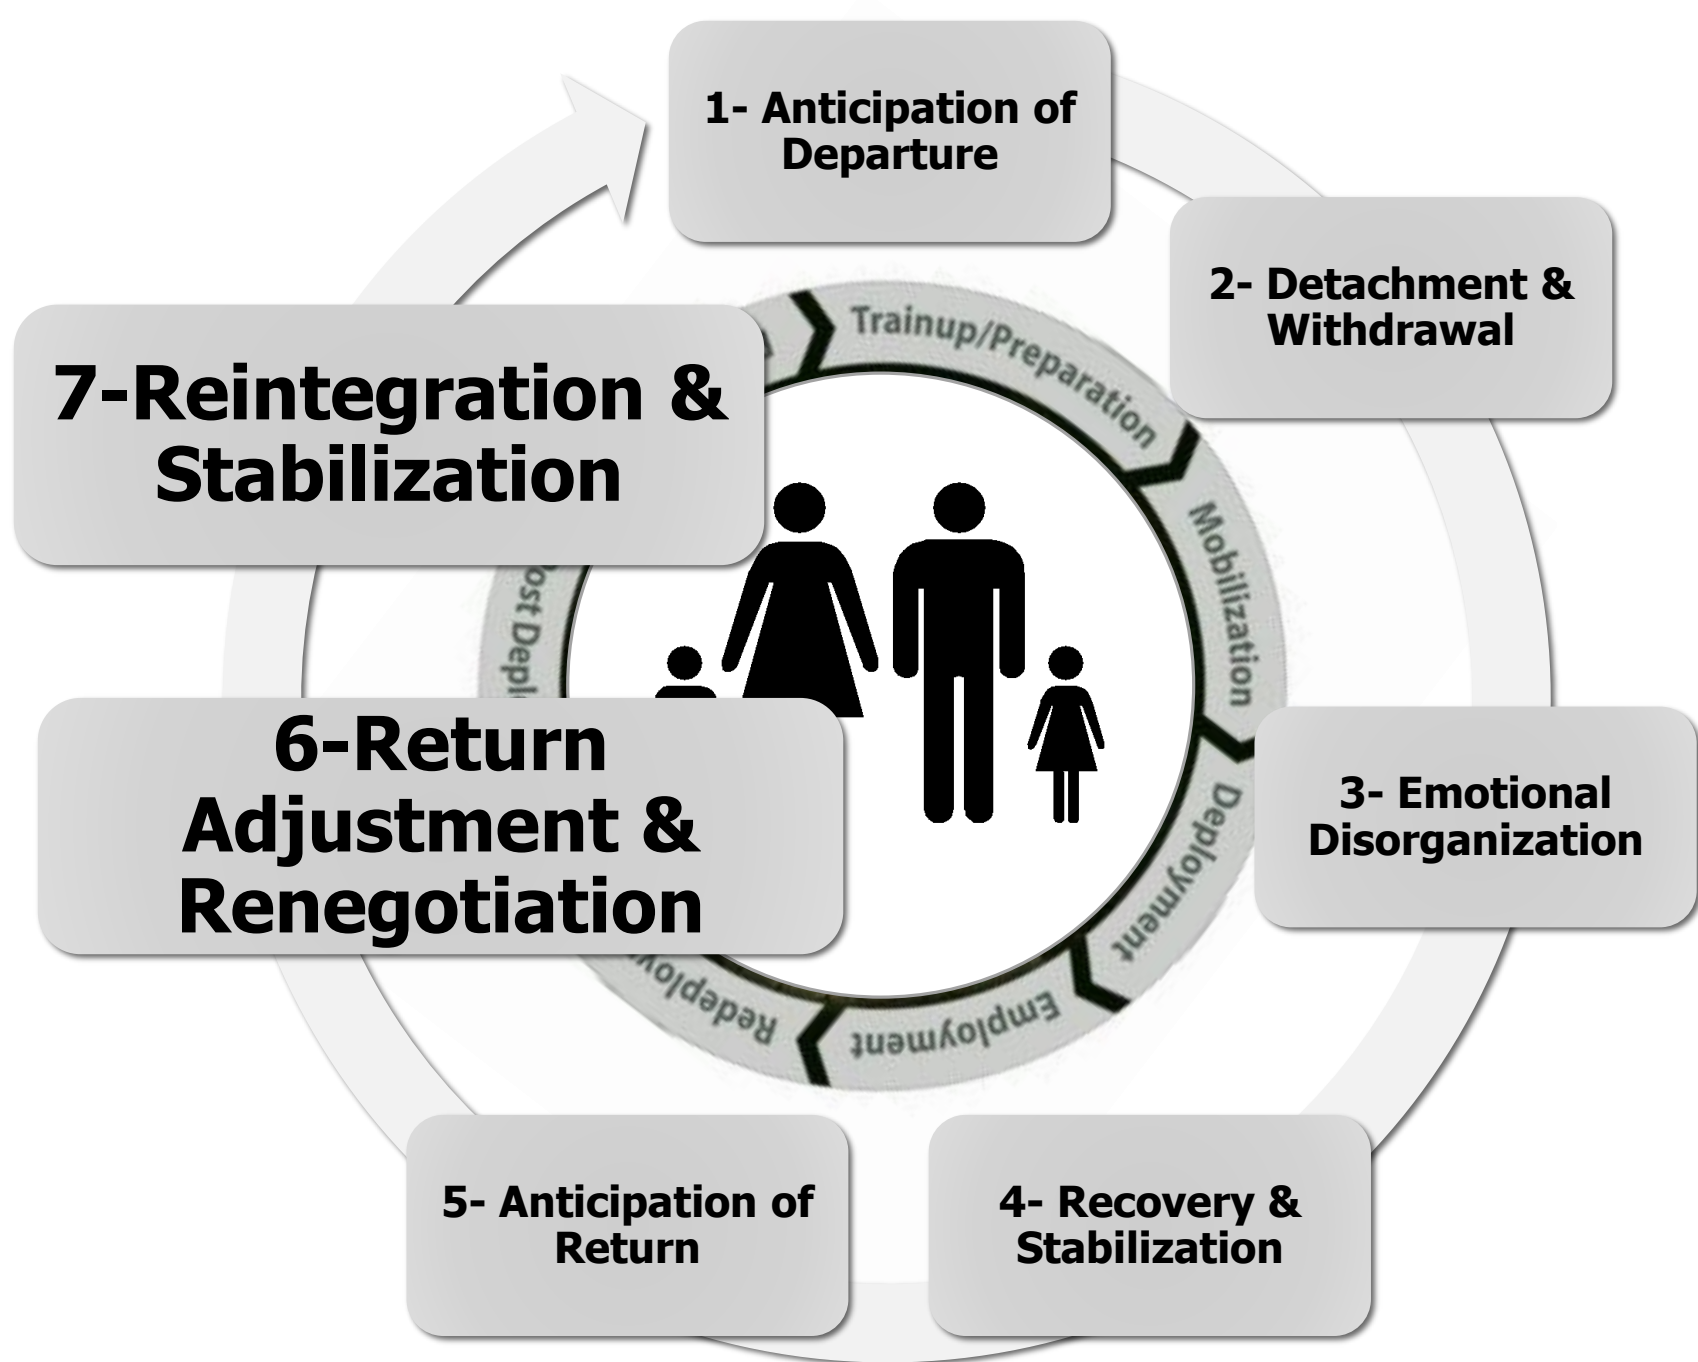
1- Anticipation of Departure

2- Detachment & Withdrawal

3- Emotional Disorganization

4- Recovery & Stabilization

5- Anticipation of Return

6-Return Adjustment & Renegotiation

7-Reintegration & Stabilization

Trainup/Preparation

Mobilization

Deployment

Employment

Redeploy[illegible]

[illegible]ost Depl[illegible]